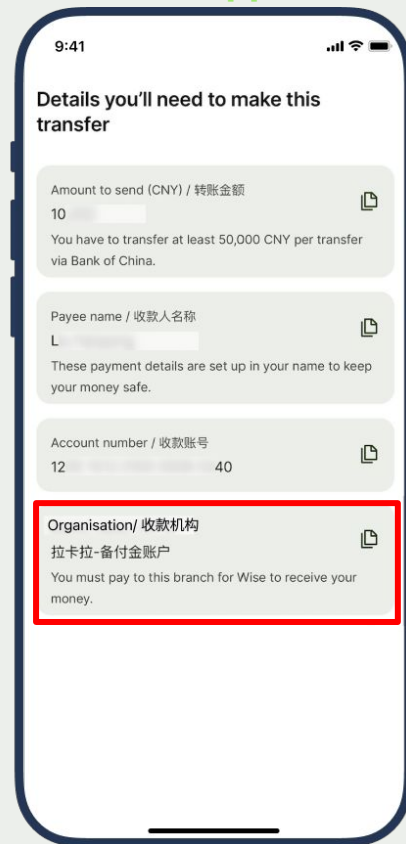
9:41

Details you'll need to make this transfer

Amount to send (CNY) / 转账金额
10 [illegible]
You have to transfer at least 50,000 CNY per transfer via Bank of China.

Payee name / 收款人名称
L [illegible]
These payment details are set up in your name to keep your money safe.

Account number / 收款账号
12 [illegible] 40

Organisation/ 收款机构
拉卡拉-备付金账户
You must pay to this branch for Wise to receive your money.